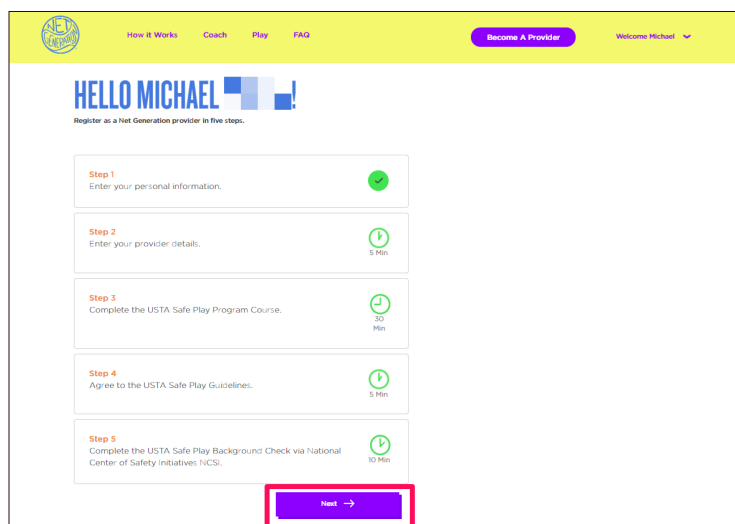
NET GENERATION

How it Works Coach Play FAQ

Become A Provider

Welcome Michael

HELLO MICHAEL !

Register as a Net Generation provider in five steps.

Step 1
Enter your personal information.

Step 2
Enter your provider details.
5 Min

Step 3
Complete the USTA Safe Play Program Course.
30 Min

Step 4
Agree to the USTA Safe Play Guidelines.
5 Min

Step 5
Complete the USTA Safe Play Background Check via National Center of Safety Initiatives NCSI.
10 Min

Next →